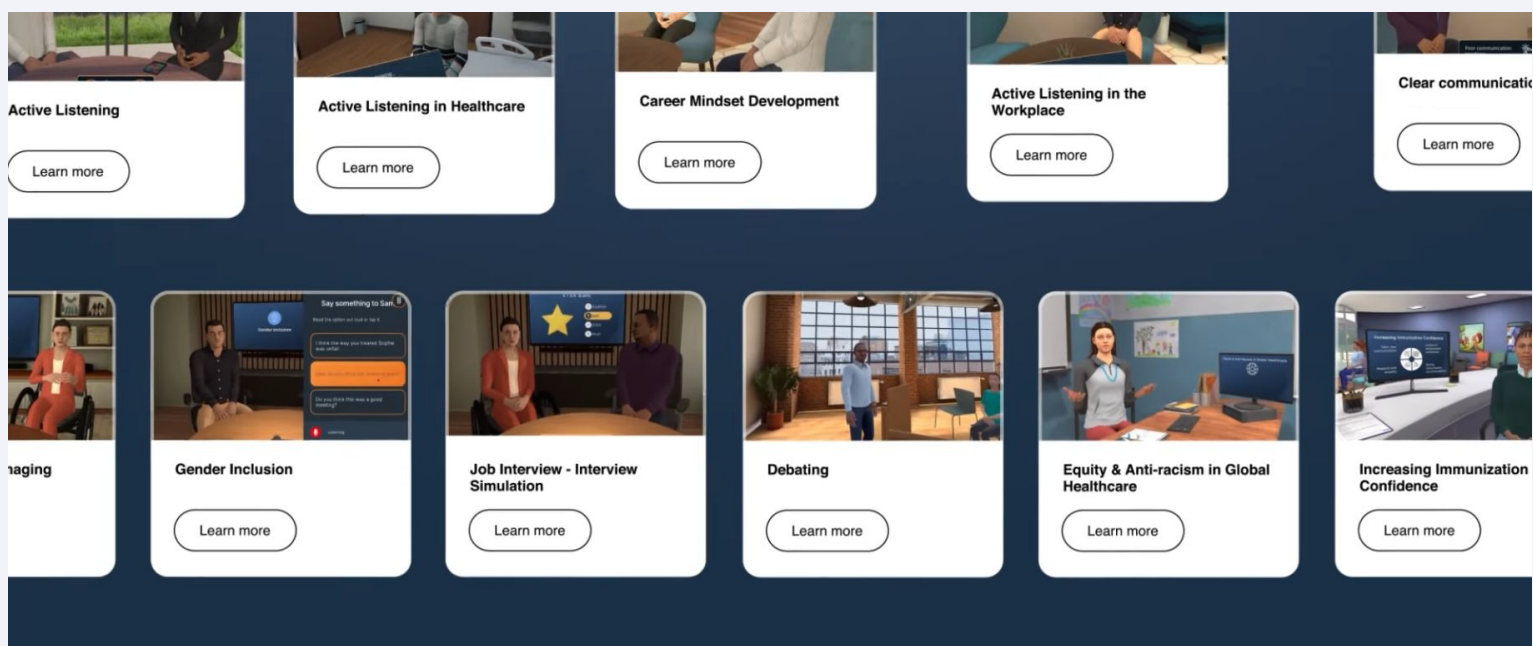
Active Listening

Learn more

Active Listening in Healthcare

Learn more

Career Mindset Development

Learn more

Active Listening in the Workplace

Learn more

Clear communicatio

Learn more

naging

Say something to Sam

Gender Inclusion

Gender Inclusion

Learn more

Job Interview - Interview Simulation

Learn more

Debating

Learn more

Equity & Anti-racism in Global Healthcare

Learn more

Increasing Immunization Confidence

Learn more